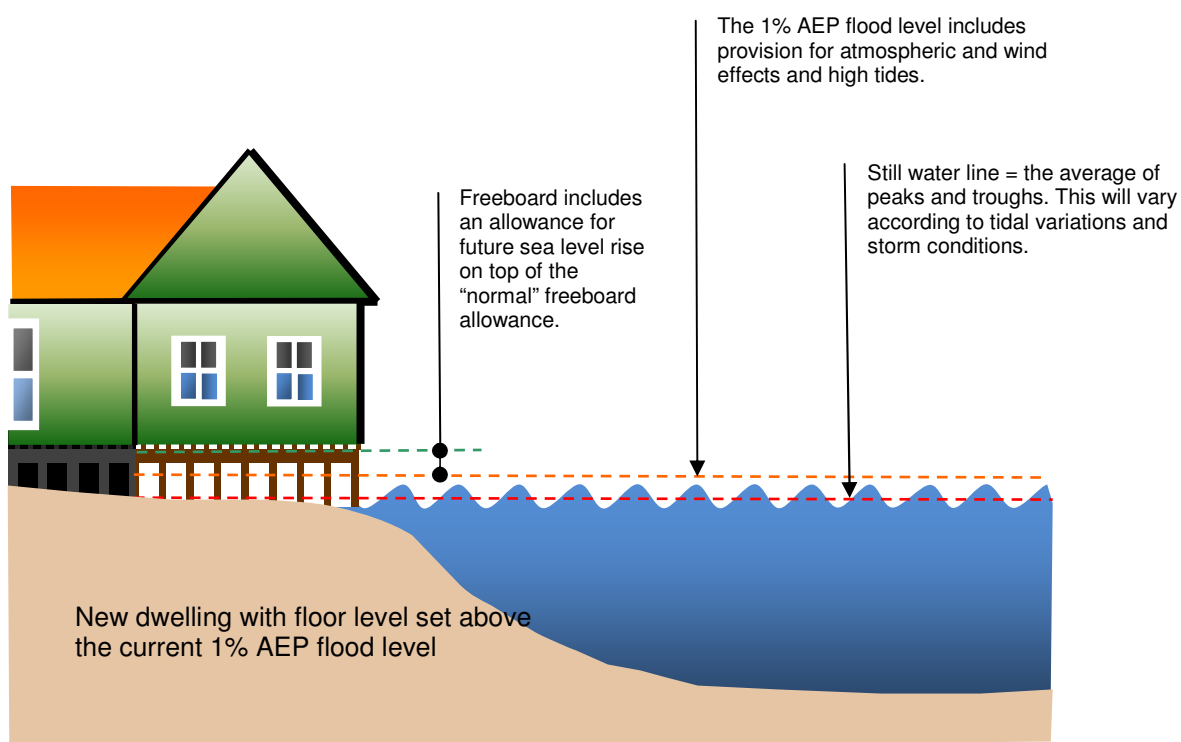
The 1% AEP flood level includes provision for atmospheric and wind effects and high tides.

Still water line = the average of peaks and troughs. This will vary according to tidal variations and storm conditions.

Freeboard includes an allowance for future sea level rise on top of the "normal" freeboard allowance.

New dwelling with floor level set above the current 1% AEP flood level